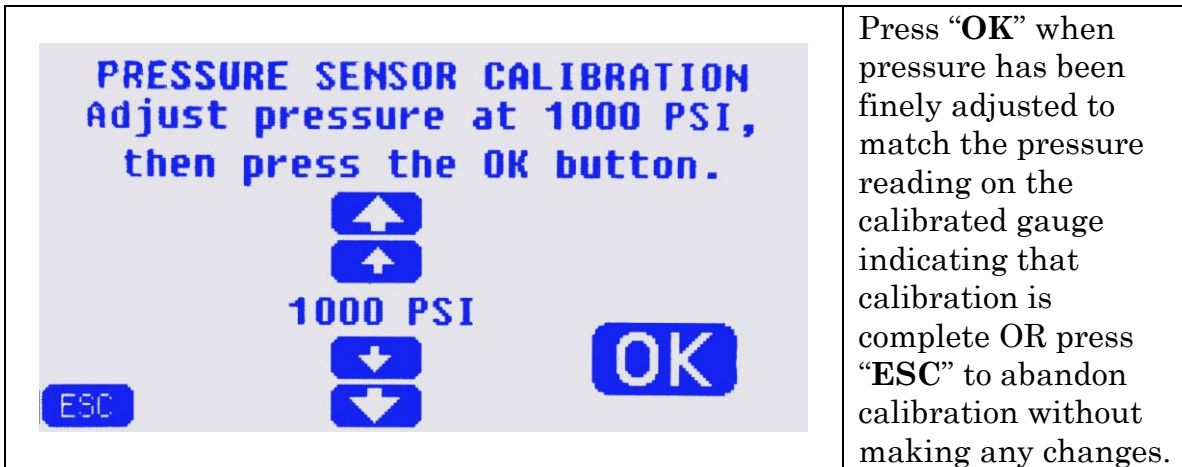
| PRESSURE SENSOR CALIBRATION Adjust pressure at 1000 PSI, then press the OK button. 1000 PSI OK ESC | Press "**OK**" when pressure has been finely adjusted to match the pressure reading on the calibrated gauge indicating that calibration is complete OR press "**ESC**" to abandon calibration without making any changes. |
|---|---|